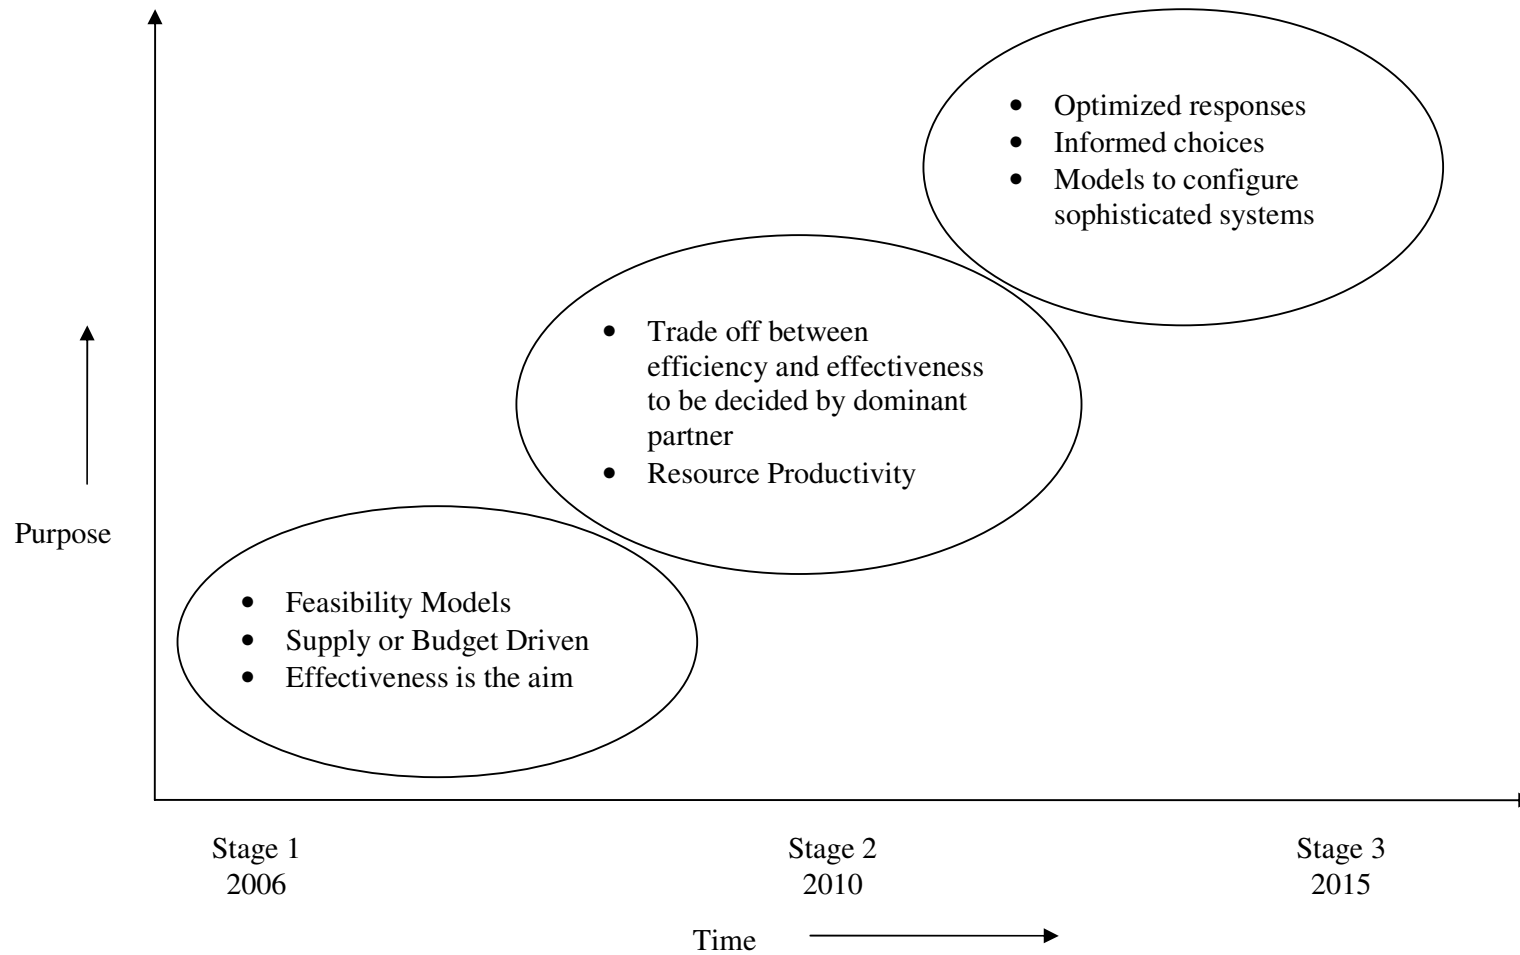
• Optimized responses
• Informed choices
• Models to configure sophisticated systems

• Trade off between efficiency and effectiveness to be decided by dominant partner
• Resource Productivity

Purpose

• Feasibility Models
• Supply or Budget Driven
• Effectiveness is the aim

Stage 1
2006

Stage 2
2010

Stage 3
2015

Time